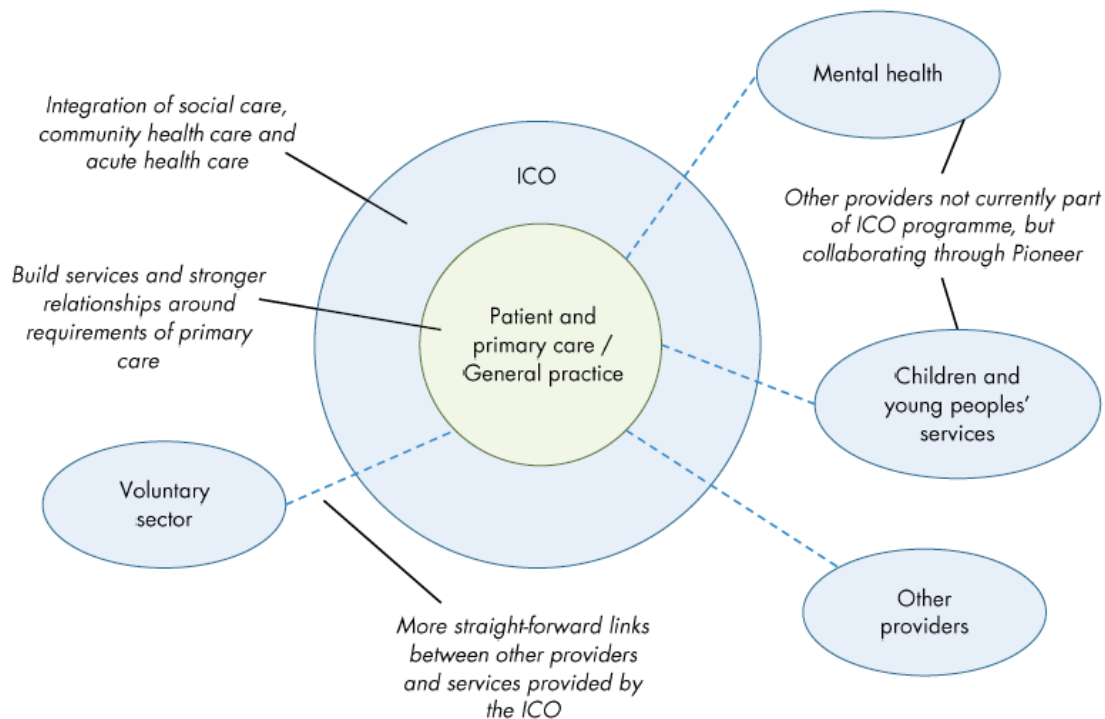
Integration of social care, community health care and acute health care

ICO

Mental health

Other providers not currently part of ICO programme, but collaborating through Pioneer

Build services and stronger relationships around requirements of primary care

Patient and primary care / General practice

Children and young peoples' services

Voluntary sector

Other providers

More straight-forward links between other providers and services provided by the ICO